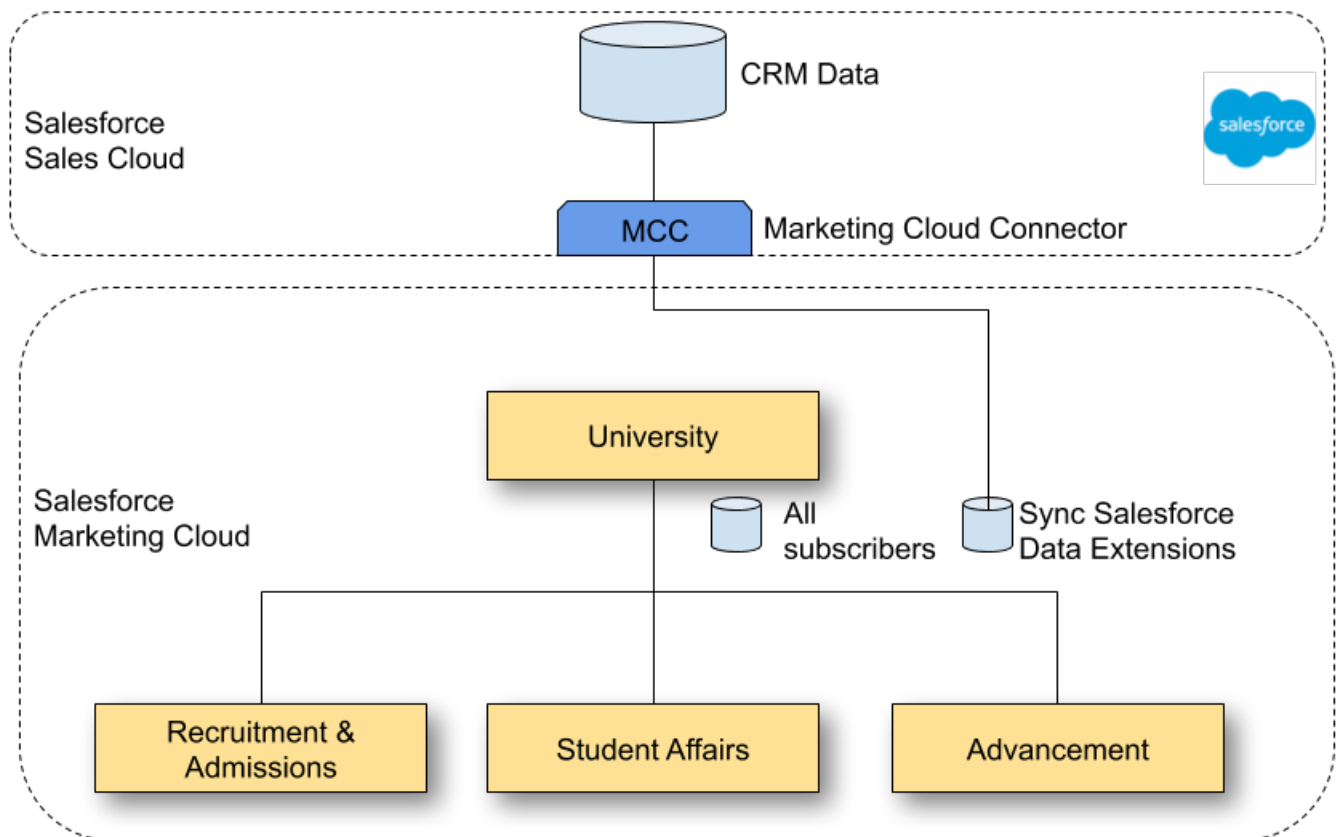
CRM Data

salesforce

Salesforce Sales Cloud

MCC

Marketing Cloud Connector

University

Salesforce Marketing Cloud

All subscribers

Sync Salesforce Data Extensions

Recruitment & Admissions

Student Affairs

Advancement